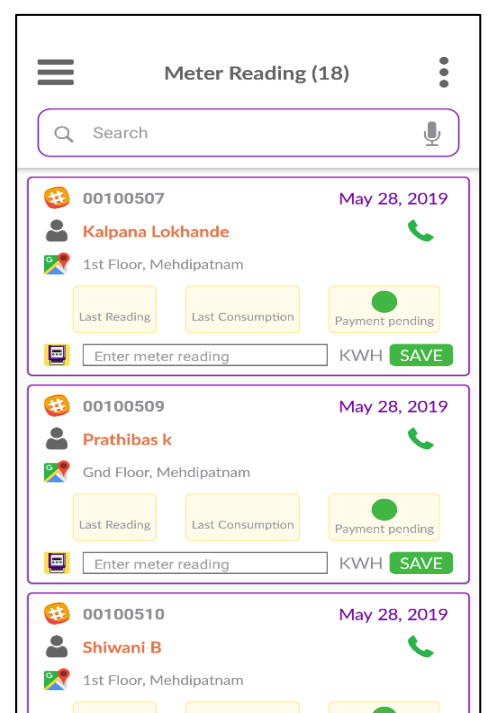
Meter Reading (18)

Search

00100507
May 28, 2019
Kalpana Lokhande
1st Floor, Mehdipatnam
Last Reading
Last Consumption
Payment pending
Enter meter reading
KWH
SAVE

00100509
May 28, 2019
Prathibas k
Gnd Floor, Mehdipatnam
Last Reading
Last Consumption
Payment pending
Enter meter reading
KWH
SAVE

00100510
May 28, 2019
Shiwani B
1st Floor, Mehdipatnam